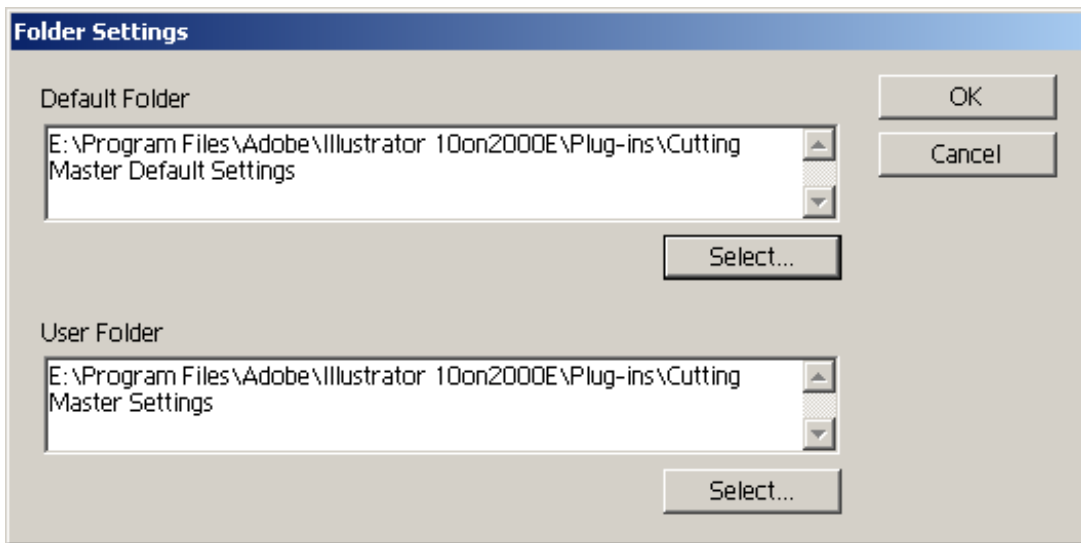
Folder Settings

Default Folder

E:\Program Files\Adobe\Illustrator 10on2000E\Plug-ins\Cutting Master Default Settings

Select...

User Folder

E:\Program Files\Adobe\Illustrator 10on2000E\Plug-ins\Cutting Master Settings

Select...

OK

Cancel